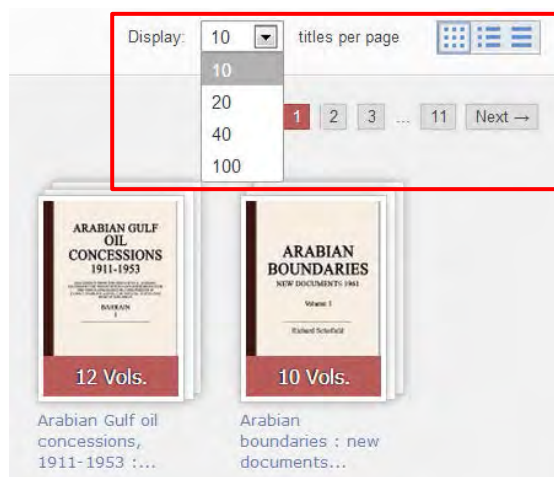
Display: 10 titles per page

10
20
40
100

1 2 3 ... 11 Next →

ARABIAN GULF OIL CONCESSIONS 1911-1953

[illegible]

BAHRAIN
1

12 Vols.

ARABIAN BOUNDARIES
NEW DOCUMENTS 1961

Volume 1

Richard Schofield

10 Vols.

Arabian Gulf oil concessions, 1911-1953 :...

Arabian boundaries : new documents...